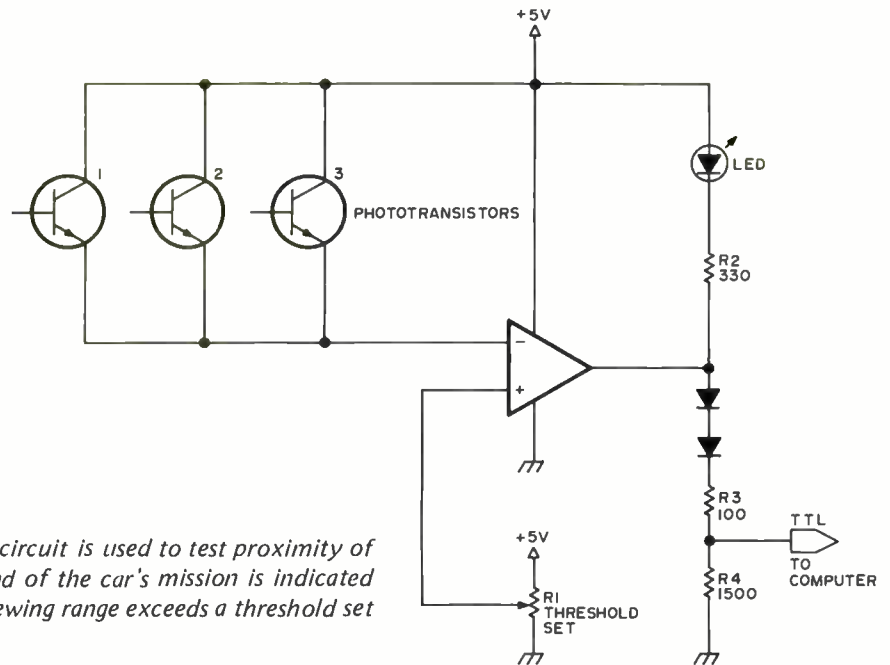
+5V

1

2

3

PHOTOTRANSISTORS

LED

R2
330

−

+

R3
100

TTL

TO
COMPUTER

R4
1500

+5V

R1
THRESHOLD
SET

circuit is used to test proximity of
d of the car's mission is indicated
ewing range exceeds a threshold set